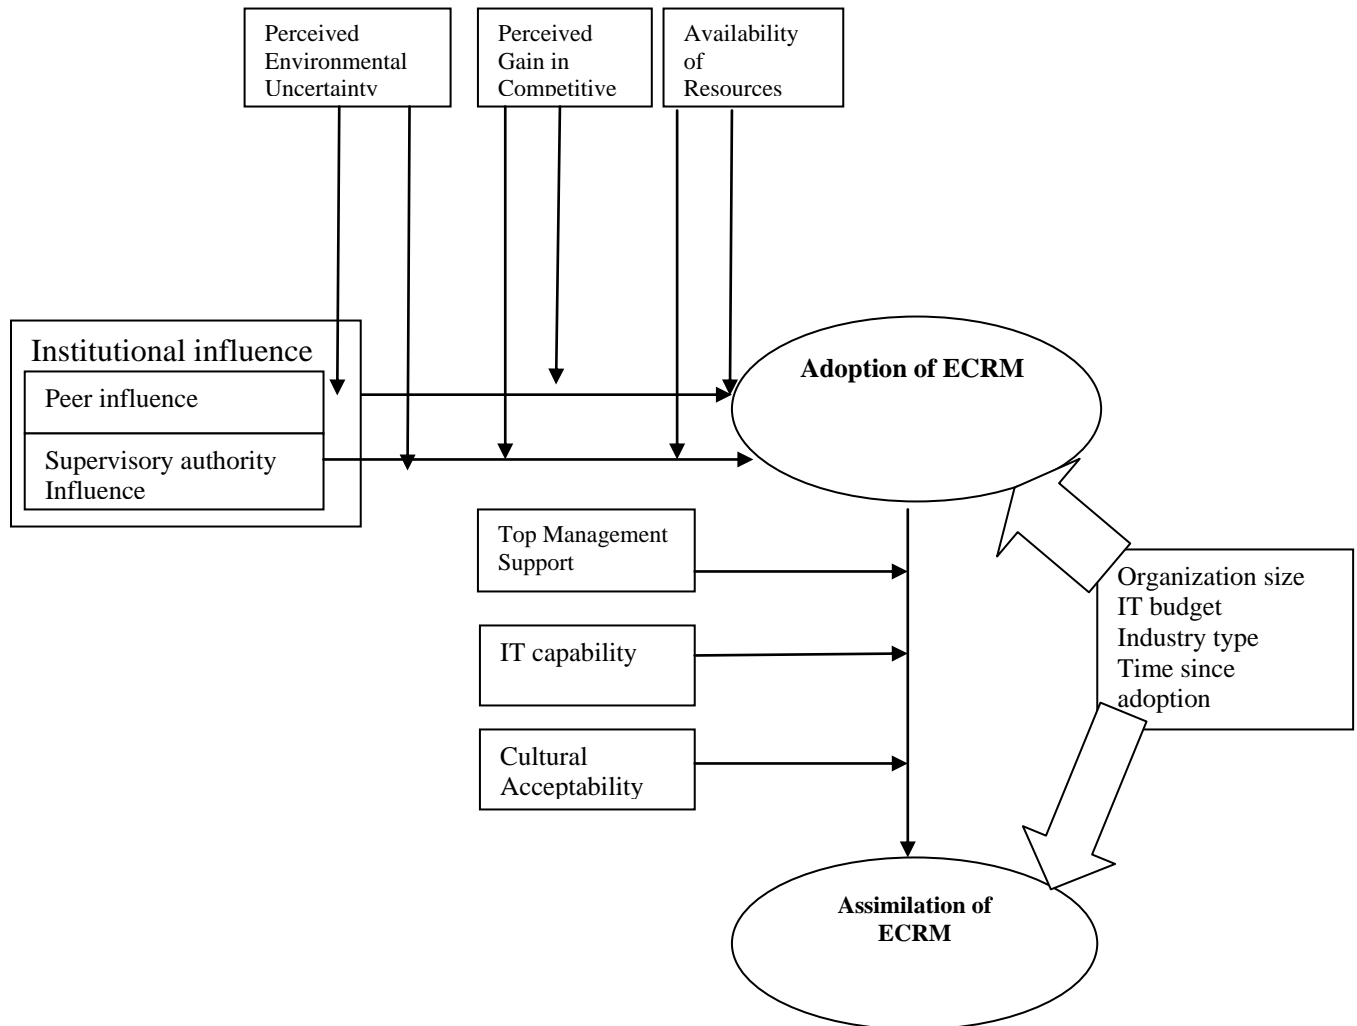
Perceived Environmental Uncertainty

Perceived Gain in Competitive

Availability of Resources

Institutional influence

Peer influence

Supervisory authority Influence

Adoption of ECRM

Top Management Support

IT capability

Cultural Acceptability

Organization size
IT budget
Industry type
Time since adoption

Assimilation of ECRM